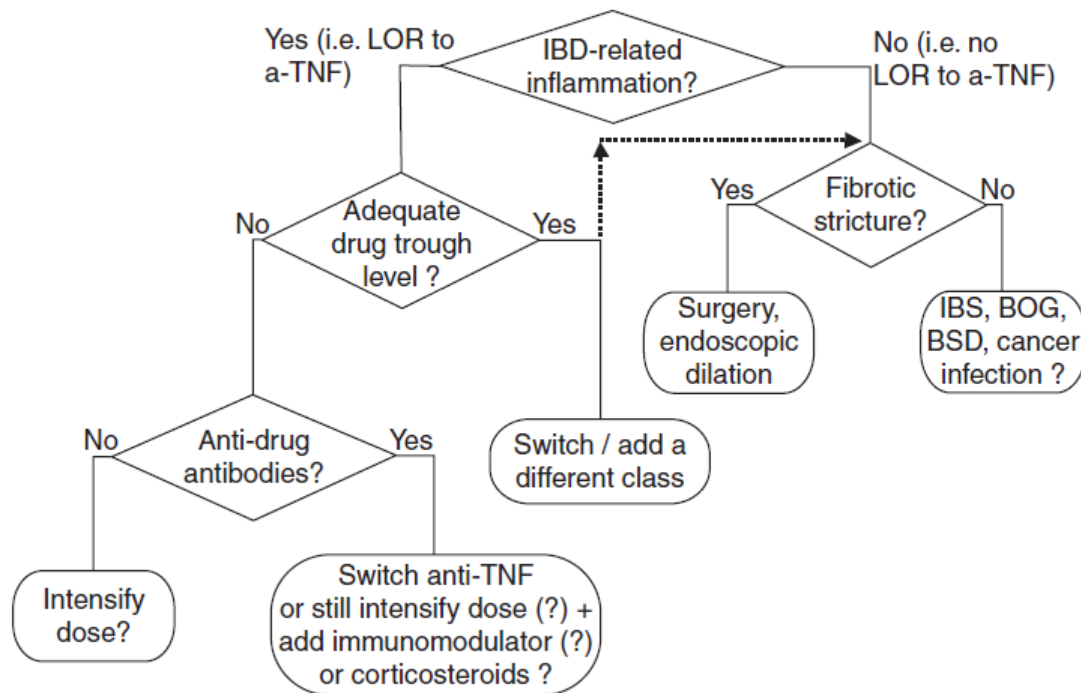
Yes (i.e. LOR to a-TNF)

IBD-related inflammation?

No (i.e. no LOR to a-TNF)

No

Adequate drug trough level ?

Yes

Yes

Fibrotic stricture?

No

Surgery, endoscopic dilation

IBS, BOG, BSD, cancer infection ?

No

Anti-drug antibodies?

Yes

Switch / add a different class

Intensify dose?

Switch anti-TNF or still intensify dose (?) + add immunomodulator (?) or corticosteroids ?